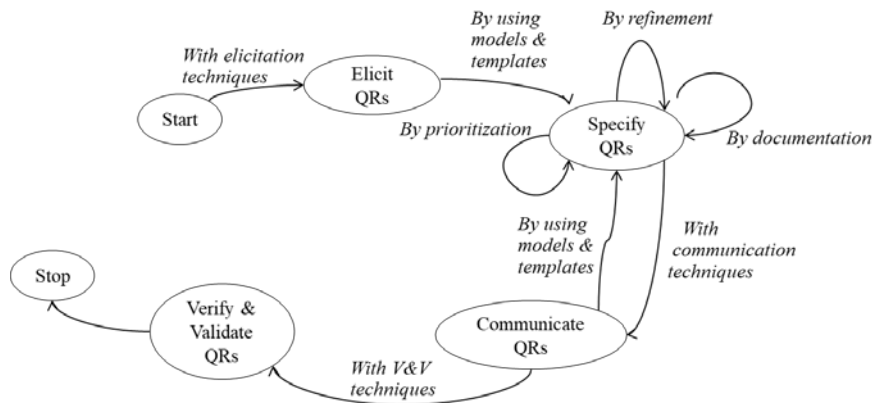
Start

With elicitation techniques

Elicit QRs

By using models & templates

By refinement

Specify QRs

By prioritization

By documentation

By using models & templates

With communication techniques

Communicate QRs

With V&V techniques

Verify & Validate QRs

Stop